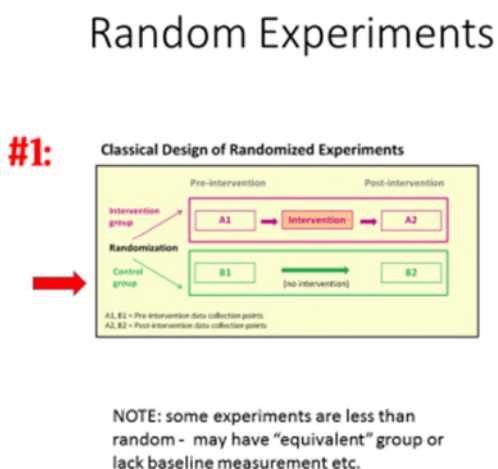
Random Experiments

#1:

Classical Design of Randomized Experiments

Pre-intervention

Post-intervention

Intervention group

A1

Intervention

A2

Randomization

Control group

B1

(no intervention)

B2

A1, B1 = Pre-intervention data collection points
A2, B2 = Post-intervention data collection points

NOTE: some experiments are less than random - may have "equivalent" group or lack baseline measurement etc.